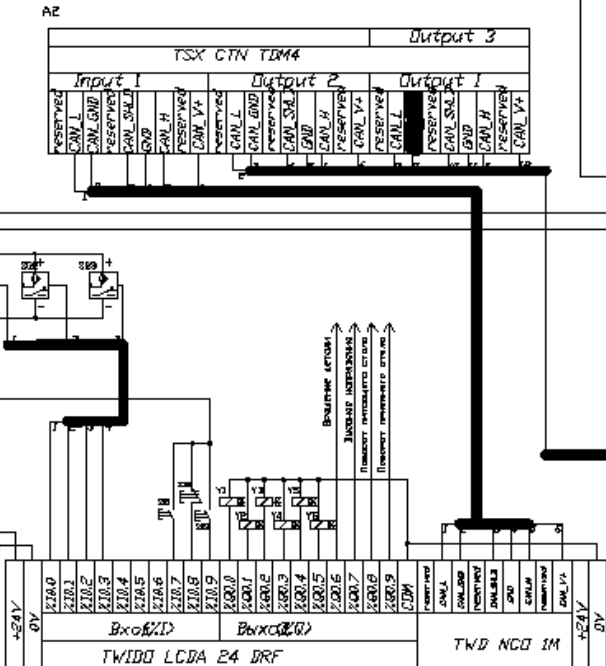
A2

Output 3

TSX CTN TDM4

Input 1

reserved
CAN_L
CAN_GND
reserved
CAN_SHLD
GND
CAN_H
reserved
CAN_V+

Output 2

reserved
CAN_L
CAN_GND
CAN_SHL
GND
CAN_H
reserved
CAN_V+

Output 1

reserved
CAN_L
reserved
CAN_SHL
GND
CAN_H
reserved
CAN_V+

SB8
SB9

Вращение детали
Зажатие напряжения
Поворот рабочего стола
Поворот приемного стола

Y1
Y2
Y3
Y4
Y5
Y6

+24V
0V

%I0.0
%I0.1
%I0.2
%I0.3
%I0.4
%I0.5
%I0.6
%I0.7
%I0.8
%I0.9
%Q0.0
%Q0.1
%Q0.2
%Q0.3
%Q0.4
%Q0.5
%Q0.6
%Q0.7
%Q0.8
%Q0.9
COM

Входы(%I)
Выходы(%Q)

TWIDO LCDA 24 DRF

reserved
CAN_L
CAN_GND
reserved
CAN_SHLD
GND
CAN_H
reserved
CAN_V+

TWD NCO 1M

+24V
0V